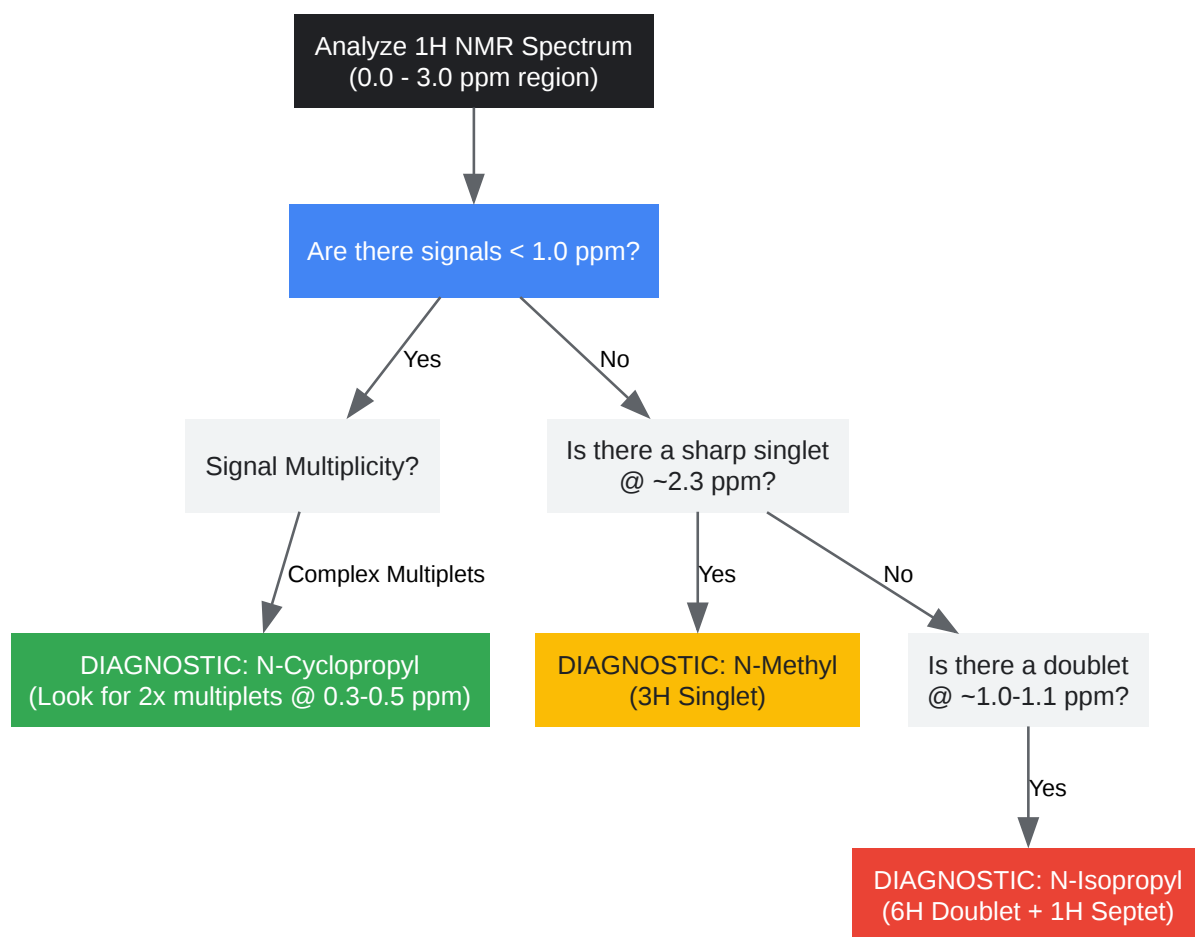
Analyze 1H NMR Spectrum
(0.0 - 3.0 ppm region)

Are there signals < 1.0 ppm?

Yes

No

Signal Multiplicity?

Is there a sharp singlet
@ ~2.3 ppm?

Complex Multiplets

Yes

No

DIAGNOSTIC: N-Cyclopropyl
(Look for 2x multiplets @ 0.3-0.5 ppm)

DIAGNOSTIC: N-Methyl
(3H Singlet)

Is there a doublet
@ ~1.0-1.1 ppm?

Yes

DIAGNOSTIC: N-Isopropyl
(6H Doublet + 1H Septet)